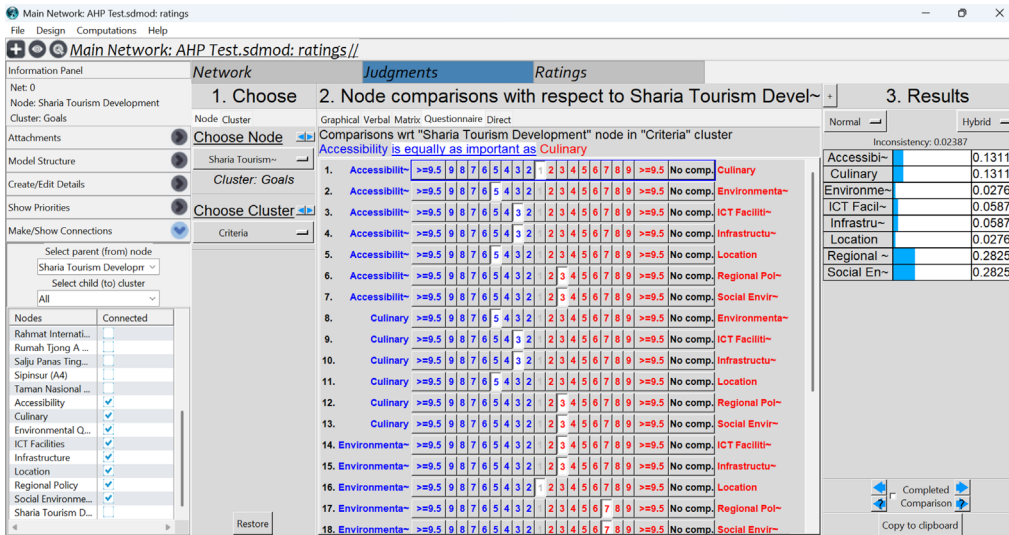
Main Network: AHP Test.sdmod: ratings

File Design Computations Help

Main Network: AHP Test.sdmod: ratings//

Information Panel
Net: 0
Node: Sharia Tourism Development
Cluster: Goals

Attachments
Model Structure
Create/Edit Details
Show Priorities
Make/Show Connections

Select parent (from) node
Sharia Tourism Developm
Select child (to) cluster
All

| Nodes | Connected |
|---|---|
| Rahmat Internati... | |
| Rumah Tjong A ... | |
| Salju Panas Ting... | |
| Sipinsur (A4) | |
| Taman Nasional ... | |
| Accessibility | ✓ |
| Culinary | ✓ |
| Environmental Q... | ✓ |
| ICT Facilities | ✓ |
| Infrastructure | ✓ |
| Location | ✓ |
| Regional Policy | ✓ |
| Social Environme... | ✓ |
| Sharia Tourism D... | |

Network Judgments Ratings

1. Choose
Node Cluster
Choose Node
Sharia Tourism~
Cluster: Goals
Choose Cluster
Criteria
Restore

2. Node comparisons with respect to Sharia Tourism Devel~
Graphical Verbal Matrix Questionnaire Direct
Comparisons wrt "Sharia Tourism Development" node in "Criteria" cluster
Accessibility is equally as important as Culinary

| | | | | | |
|---|---|---|---|---|---|
| 1. | Accessibilit~ | >=9.5 9 8 7 6 5 4 3 2 1 2 3 4 5 6 7 8 9 >=9.5 | No comp. | Culinary |
| 2. | Accessibilit~ | >=9.5 9 8 7 6 5 4 3 2 1 2 3 4 5 6 7 8 9 >=9.5 | No comp. | Environmenta~ |
| 3. | Accessibilit~ | >=9.5 9 8 7 6 5 4 3 2 1 2 3 4 5 6 7 8 9 >=9.5 | No comp. | ICT Faciliti~ |
| 4. | Accessibilit~ | >=9.5 9 8 7 6 5 4 3 2 1 2 3 4 5 6 7 8 9 >=9.5 | No comp. | Infrastructu~ |
| 5. | Accessibilit~ | >=9.5 9 8 7 6 5 4 3 2 1 2 3 4 5 6 7 8 9 >=9.5 | No comp. | Location |
| 6. | Accessibilit~ | >=9.5 9 8 7 6 5 4 3 2 1 2 3 4 5 6 7 8 9 >=9.5 | No comp. | Regional Pol~ |
| 7. | Accessibilit~ | >=9.5 9 8 7 6 5 4 3 2 1 2 3 4 5 6 7 8 9 >=9.5 | No comp. | Social Envir~ |
| 8. | Culinary | >=9.5 9 8 7 6 5 4 3 2 1 2 3 4 5 6 7 8 9 >=9.5 | No comp. | Environmenta~ |
| 9. | Culinary | >=9.5 9 8 7 6 5 4 3 2 1 2 3 4 5 6 7 8 9 >=9.5 | No comp. | ICT Faciliti~ |
| 10. | Culinary | >=9.5 9 8 7 6 5 4 3 2 1 2 3 4 5 6 7 8 9 >=9.5 | No comp. | Infrastructu~ |
| 11. | Culinary | >=9.5 9 8 7 6 5 4 3 2 1 2 3 4 5 6 7 8 9 >=9.5 | No comp. | Location |
| 12. | Culinary | >=9.5 9 8 7 6 5 4 3 2 1 2 3 4 5 6 7 8 9 >=9.5 | No comp. | Regional Pol~ |
| 13. | Culinary | >=9.5 9 8 7 6 5 4 3 2 1 2 3 4 5 6 7 8 9 >=9.5 | No comp. | Social Envir~ |
| 14. | Environmenta~ | >=9.5 9 8 7 6 5 4 3 2 1 2 3 4 5 6 7 8 9 >=9.5 | No comp. | ICT Faciliti~ |
| 15. | Environmenta~ | >=9.5 9 8 7 6 5 4 3 2 1 2 3 4 5 6 7 8 9 >=9.5 | No comp. | Infrastructu~ |
| 16. | Environmenta~ | >=9.5 9 8 7 6 5 4 3 2 1 2 3 4 5 6 7 8 9 >=9.5 | No comp. | Location |
| 17. | Environmenta~ | >=9.5 9 8 7 6 5 4 3 2 1 2 3 4 5 6 7 8 9 >=9.5 | No comp. | Regional Pol~ |
| 18. | Environmenta~ | >=9.5 9 8 7 6 5 4 3 2 1 2 3 4 5 6 7 8 9 >=9.5 | No comp. | Social Envir~ |

3. Results
Normal Hybrid
Inconsistency: 0.02387

| | |
|---|---|
| Accessibi~ | 0.1311 |
| Culinary | 0.1311 |
| Environme~ | 0.0276 |
| ICT Facil~ | 0.0587 |
| Infrastru~ | 0.0587 |
| Location | 0.0276 |
| Regional ~ | 0.2825 |
| Social En~ | 0.2825 |

Completed Comparison
Copy to clipboard